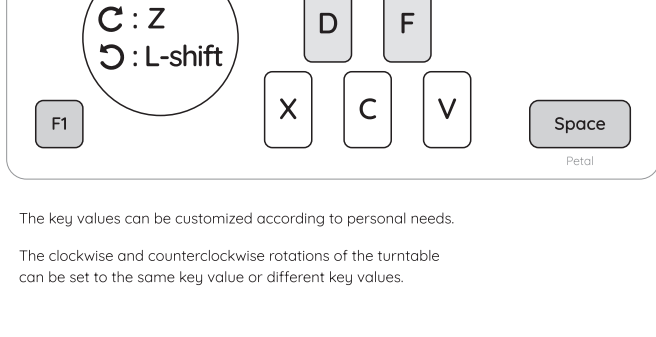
: Z
: L-shift

D F

F1 X C V Space

Petal

The key values can be customized according to personal needs.

The clockwise and counterclockwise rotations of the turntable can be set to the same key value or different key values.